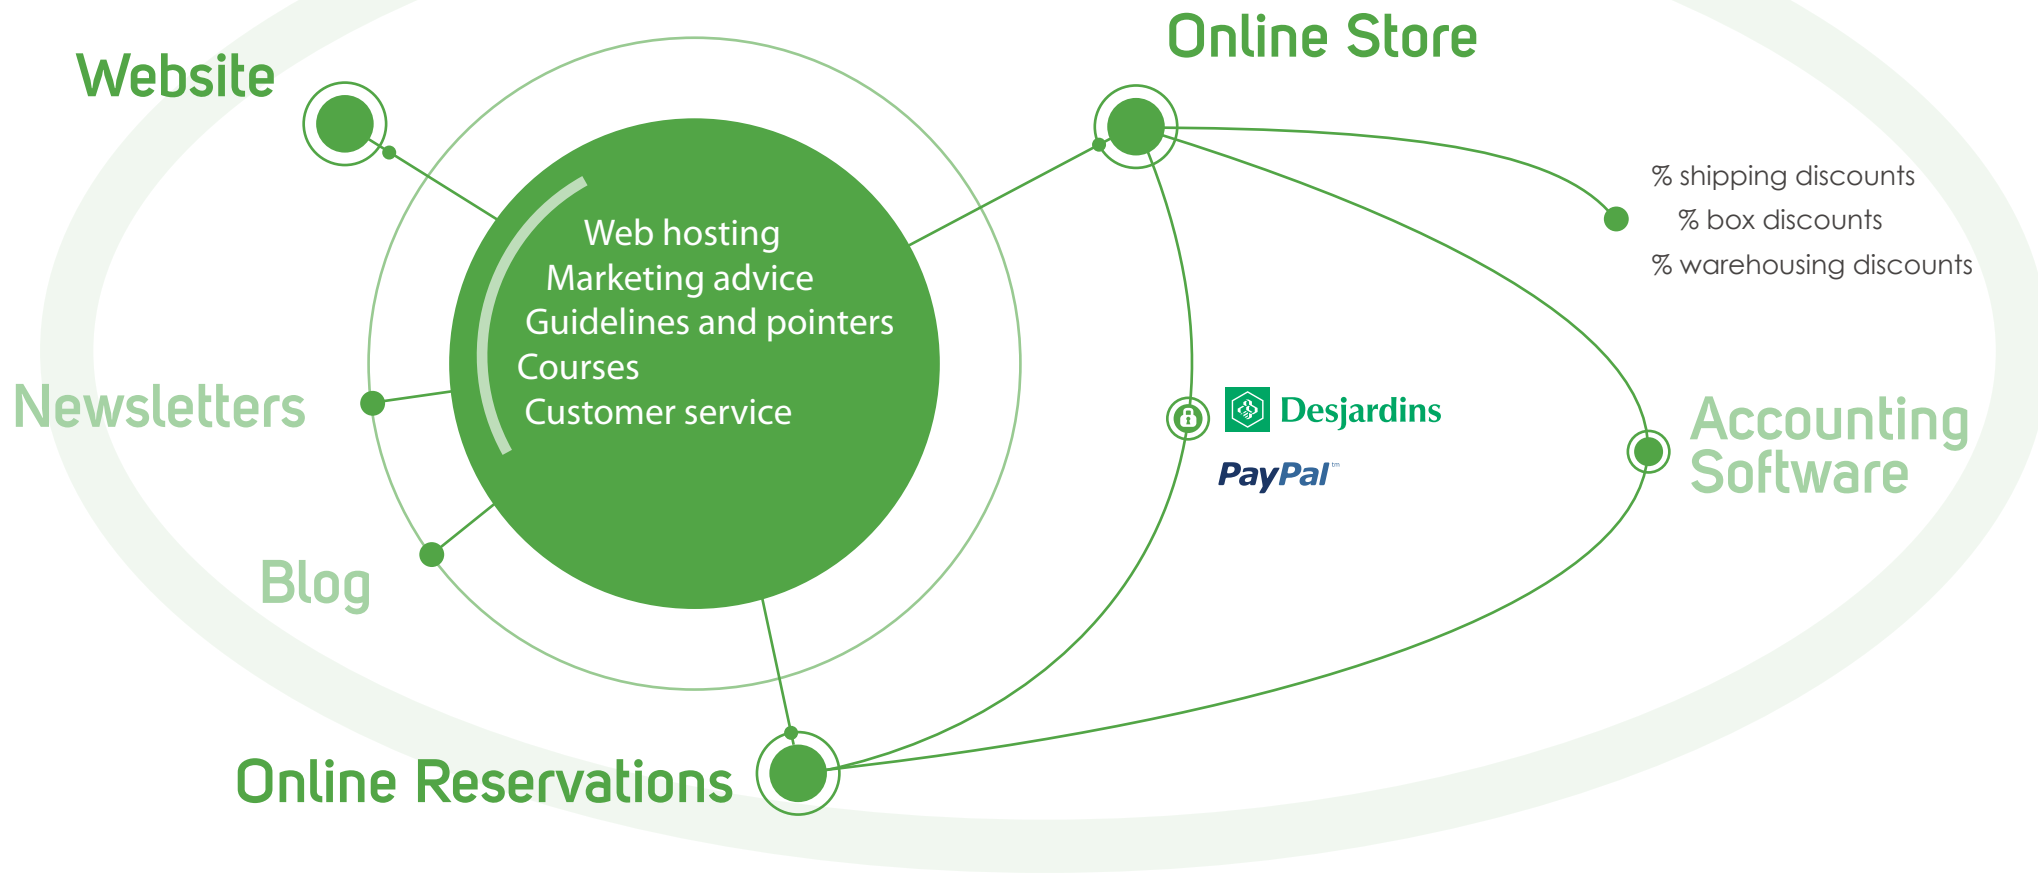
Website

Online Store

Web hosting
Marketing advice
Guidelines and pointers
Courses
Customer service

% shipping discounts
% box discounts
% warehousing discounts

Newsletters

Desjardins

PayPal

Accounting Software

Blog

Online Reservations